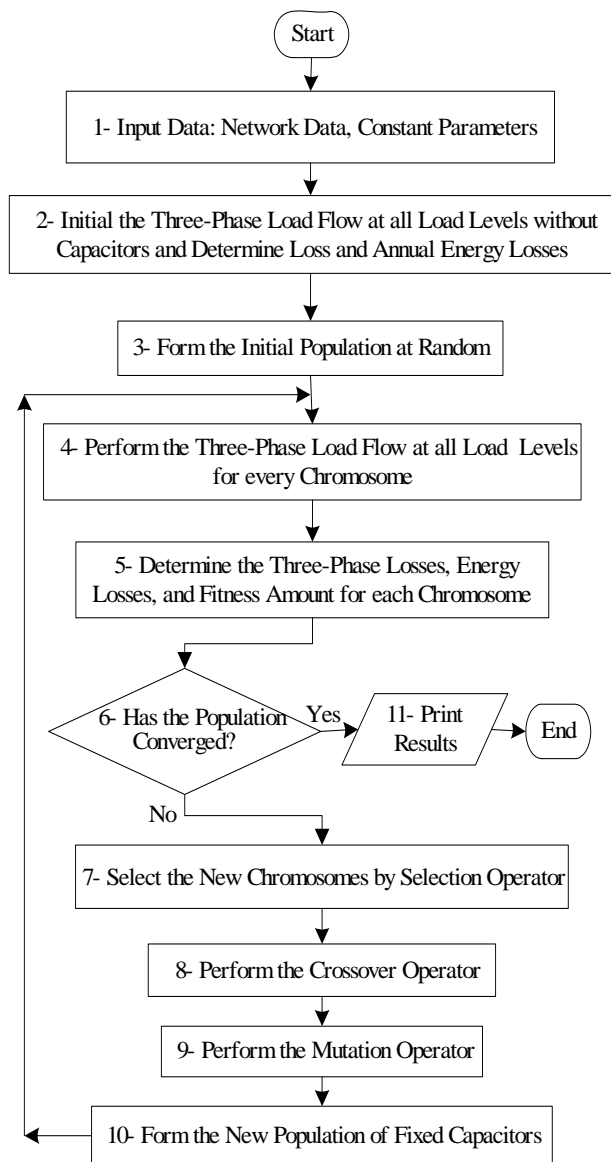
Start

1- Input Data: Network Data, Constant Parameters

2- Initial the Three-Phase Load Flow at all Load Levels without Capacitors and Determine Loss and Annual Energy Losses

3- Form the Initial Population at Random

4- Perform the Three-Phase Load Flow at all Load Levels for every Chromosome

5- Determine the Three-Phase Losses, Energy Losses, and Fitness Amount for each Chromosome

6- Has the Population Converged?

Yes

11- Print Results

End

No

7- Select the New Chromosomes by Selection Operator

8- Perform the Crossover Operator

9- Perform the Mutation Operator

10- Form the New Population of Fixed Capacitors